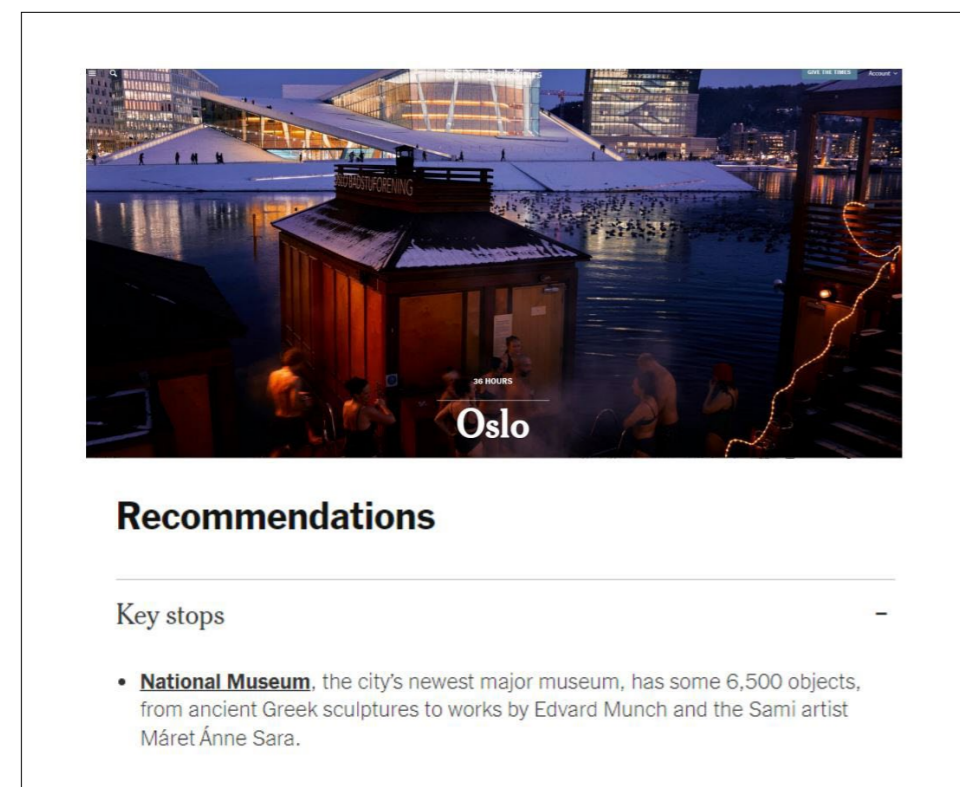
GIVE THE TIMES Account

BADSTUFORENING

36 HOURS

Oslo

Recommendations

Key stops

–

• **National Museum**, the city's newest major museum, has some 6,500 objects, from ancient Greek sculptures to works by Edvard Munch and the Sami artist Máret Ánne Sara.